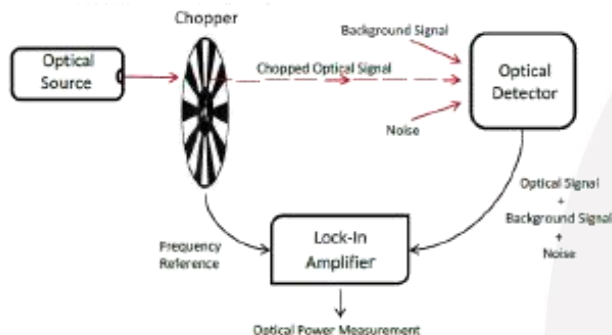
Chopper

Background Signal

Optical Source

Chopped Optical Signal

Optical Detector

Noise

Optical Signal
+
Background Signal
+
Noise

Frequency Reference

Lock-In Amplifier

Optical Power Measurement